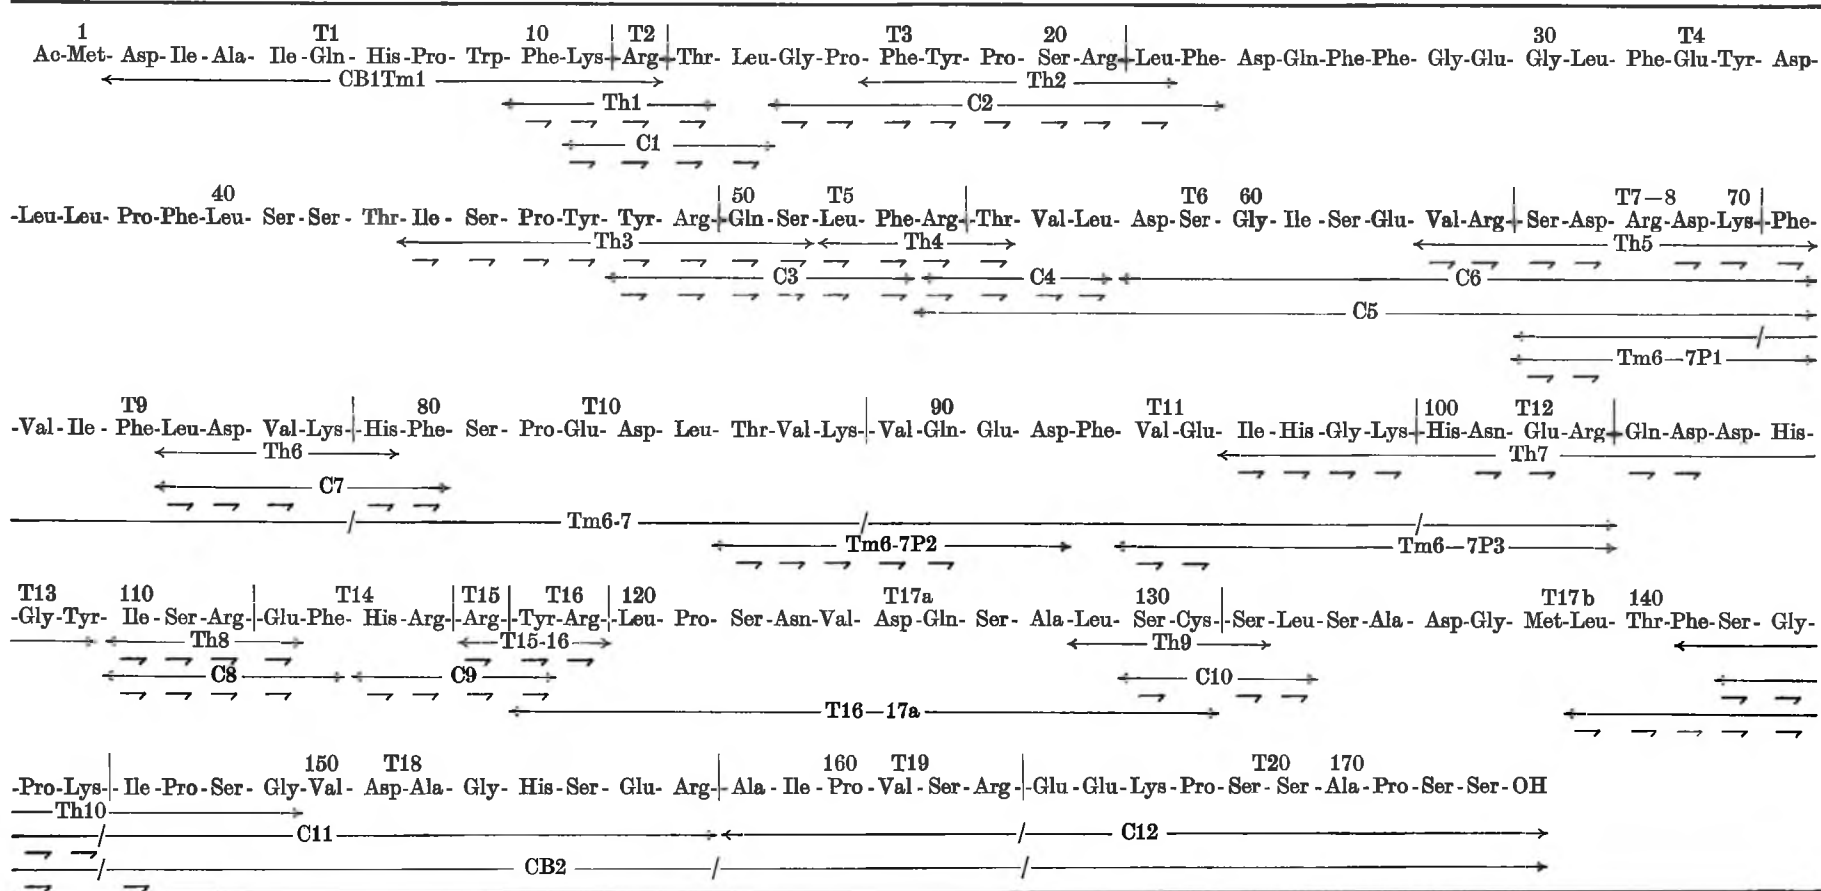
1 T1 10 T2 T3 20 30 T4
Ac-Met- Asp- Ile - Ala- Ile - Gln- His-Pro- Trp- Phe-Lys-Arg-Thr- Leu-Gly-Pro- Phe-Tyr- Pro- Ser-Arg-Leu-Phe- Asp-Gln-Phe-Phe- Gly-Glu- Gly-Leu- Phe-Glu-Tyr- Asp-
CB1Tm1
Th2
Th1
C2
C1

40 50 T5 T6 60 T7—8 70
-Leu-Leu- Pro-Phe-Leu- Ser-Ser- Thr- Ile - Ser- Pro-Tyr- Tyr- Arg-Gln-Ser-Leu- Phe-Arg-Thr- Val-Leu- Asp-Ser- Gly- Ile -Ser-Glu- Val-Arg-Ser-Asp- Arg-Asp-Lys-Phe-
Th3
Th4
Th5
C3
C4
C6
C5
Tm6—7P1

T9 80 T10 90 T11 100 T12
-Val- Ile - Phe-Leu-Asp- Val-Lys-His-Phe- Ser- Pro-Glu- Asp- Leu- Thr-Val-Lys-Val-Gln- Glu- Asp-Phe- Val-Glu- Ile -His -Gly-Lys-His-Asn- Glu-Arg-Gln-Asp-Asp- His-
Th6
Th7
C7
Tm6-7
Tm6-7P2
Tm6—7P3

T13 110 T14 T15 T16 120 T17a 130 T17b 140
-Gly-Tyr- Ile -Ser-Arg-Glu-Phe- His-Arg-Arg-Tyr-Arg-Leu- Pro- Ser-Asn-Val- Asp-Gln- Ser- Ala-Leu- Ser-Cys-Ser-Leu-Ser-Ala- Asp-Gly- Met-Leu- Thr-Phe-Ser- Gly-
Th8
T15-16
Th9
C8
C9
C10
T16—17a

150 T18 160 T19 T20 170
-Pro-Lys- Ile -Pro-Ser- Gly-Val- Asp-Ala- Gly- His-Ser- Glu- Arg- Ala - Ile - Pro - Val - Ser - Arg -Glu -Glu -Lys -Pro- Ser- Ser - Ala - Pro - Ser - Ser - OH
Th10
C11
C12
CB2